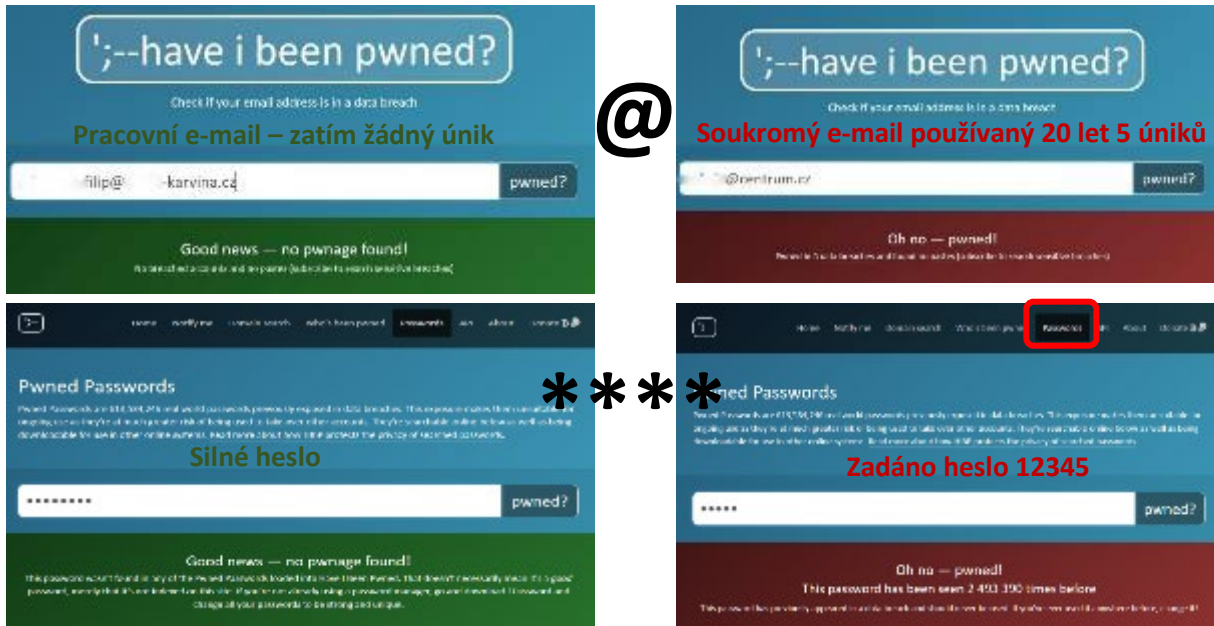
';--have i been pwned?

Check if your email address is in a data breach

Pracovní e-mail – zatím žádný únik

filip@ -karvina.cz

pwned?

Good news — no pwnage found!

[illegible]

@

';--have i been pwned?

Check if your email address is in a data breach

Soukromý e-mail používaný 20 let 5 úniků

@centrum.cz

pwned?

Oh no — pwned!

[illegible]

Home Notify me Domain search Who's been pwned Passwords API About Donate

Pwned Passwords

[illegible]

Silné heslo

•••••••••

pwned?

Good news — no pwnage found!

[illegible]

****

Home Notify me Domain search Who's been pwned Passwords API About Donate

Pwned Passwords

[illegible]

Zadáno heslo 12345

•••••

pwned?

Oh no — pwned!

This password has been seen 2 493 390 times before

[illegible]